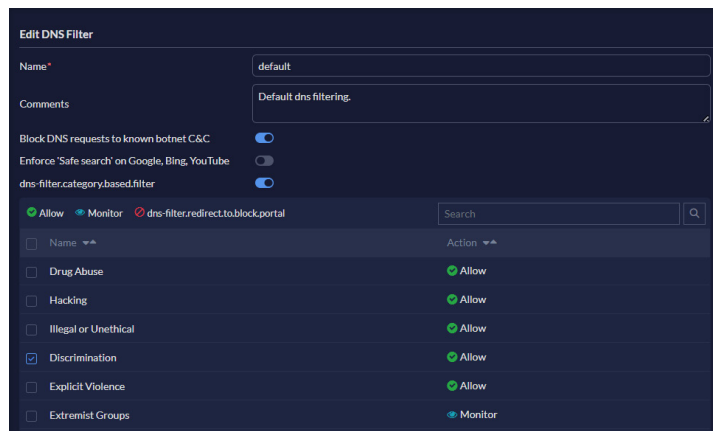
Edit DNS Filter

Name* default

Comments Default dns filtering.

Block DNS requests to known botnet C&C

Enforce 'Safe search' on Google, Bing, YouTube

dns-filter.category.based.filter

Allow Monitor dns-filter.redirect.to.block.portal

Search

| Name | Action |
|---|---|
| Drug Abuse | Allow |
| Hacking | Allow |
| Illegal or Unethical | Allow |
| Discrimination | Allow |
| Explicit Violence | Allow |
| Extremist Groups | Monitor |